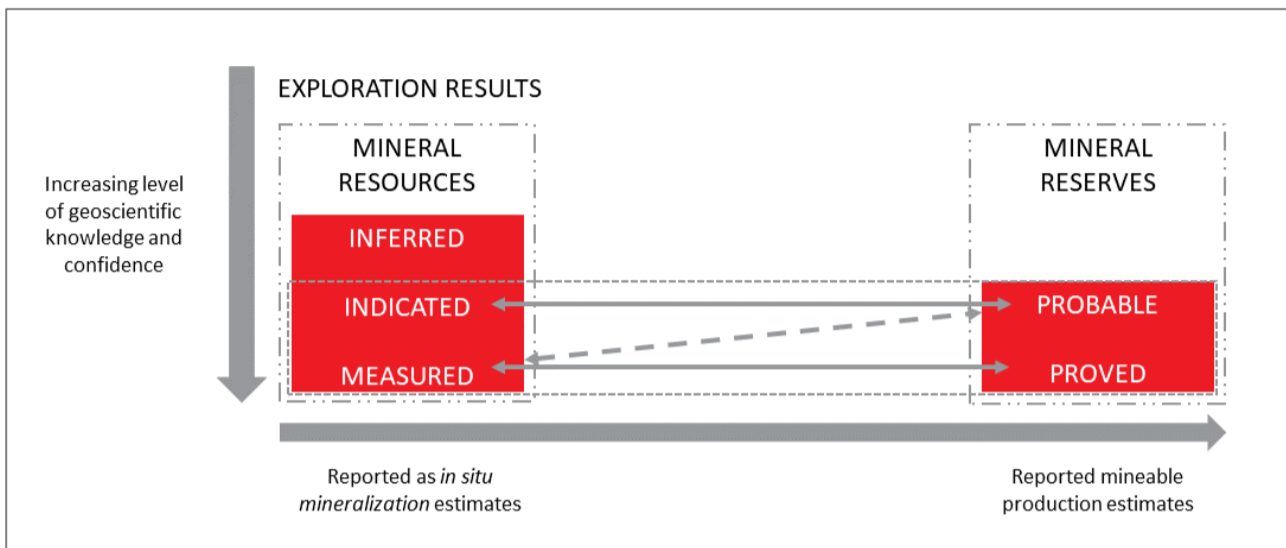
EXPLORATION RESULTS

Increasing level of geoscientific knowledge and confidence

MINERAL RESOURCES

INFERRED

INDICATED

MEASURED

MINERAL RESERVES

PROBABLE

PROVED

Reported as *in situ mineralization* estimates

Reported mineable production estimates